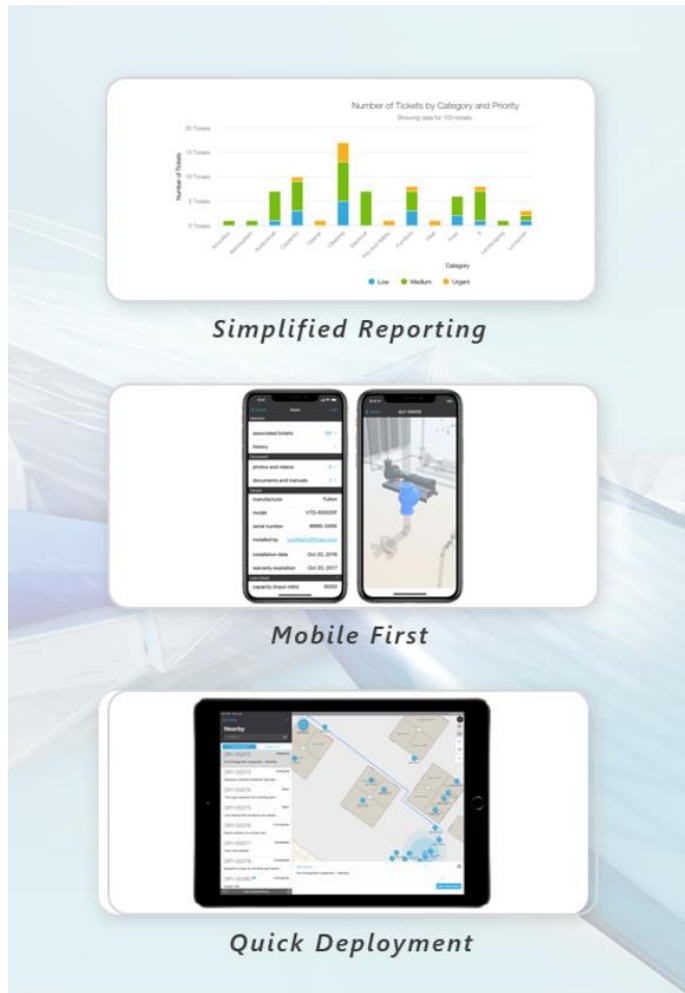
Number of Tickets by Category and Priority

Showing data for 103 tickets

20 Tickets

15 Tickets

10 Tickets

5 Tickets

0 Tickets

Number of Tickets

Category

Low Medium Urgent

Simplified Reporting

associated tickets

history

photos and videos

documents and manuals

manufacturer Fulton

model VTG-6000DF

serial number

installed by

installation date Oct 20, 2016

warranty expiration Oct 20, 2017

capacity (input mbh) 6000

Mobile First

Nearby

Quick Deployment